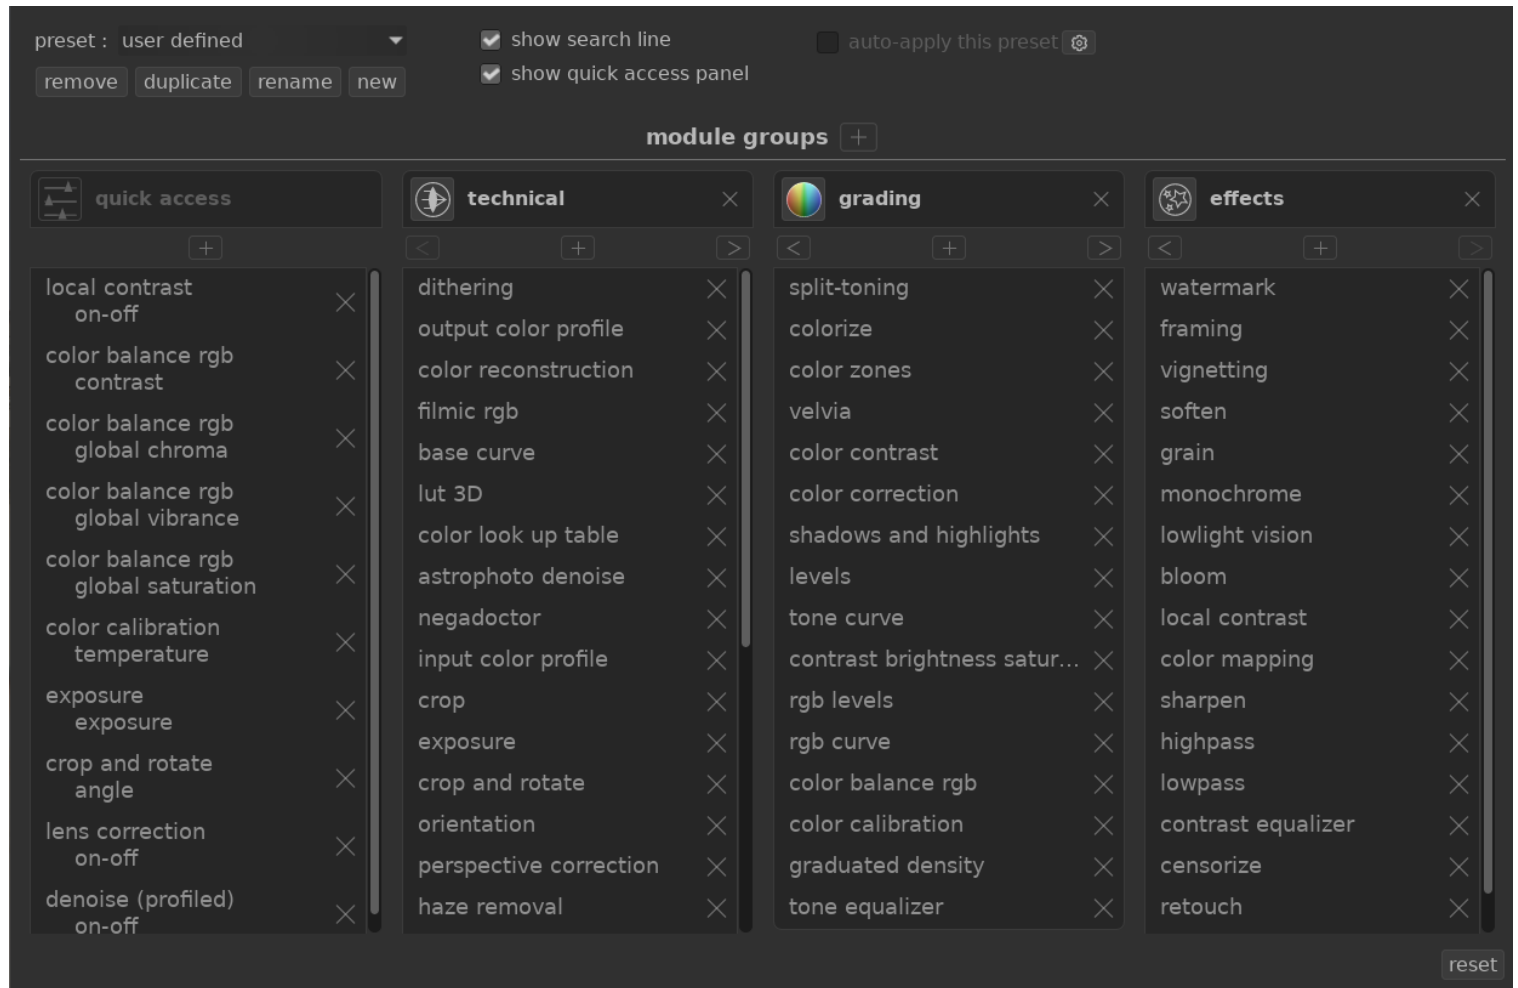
preset : user defined

remove duplicate rename new

show search line
show quick access panel

auto-apply this preset

module groups +

quick access
+
local contrast
on-off
color balance rgb
contrast
color balance rgb
global chroma
color balance rgb
global vibrance
color balance rgb
global saturation
color calibration
temperature
exposure
exposure
crop and rotate
angle
lens correction
on-off
denoise (profiled)
on-off

technical
< + >
dithering
output color profile
color reconstruction
filmic rgb
base curve
lut 3D
color look up table
astrophoto denoise
negadoctor
input color profile
crop
exposure
crop and rotate
orientation
perspective correction
haze removal

grading
< + >
split-toning
colorize
color zones
velvia
color contrast
color correction
shadows and highlights
levels
tone curve
contrast brightness satur...
rgb levels
rgb curve
color balance rgb
color calibration
graduated density
tone equalizer

effects
< + >
watermark
framing
vignetting
soften
grain
monochrome
lowlight vision
bloom
local contrast
color mapping
sharpen
highpass
lowpass
contrast equalizer
censorize
retouch

reset